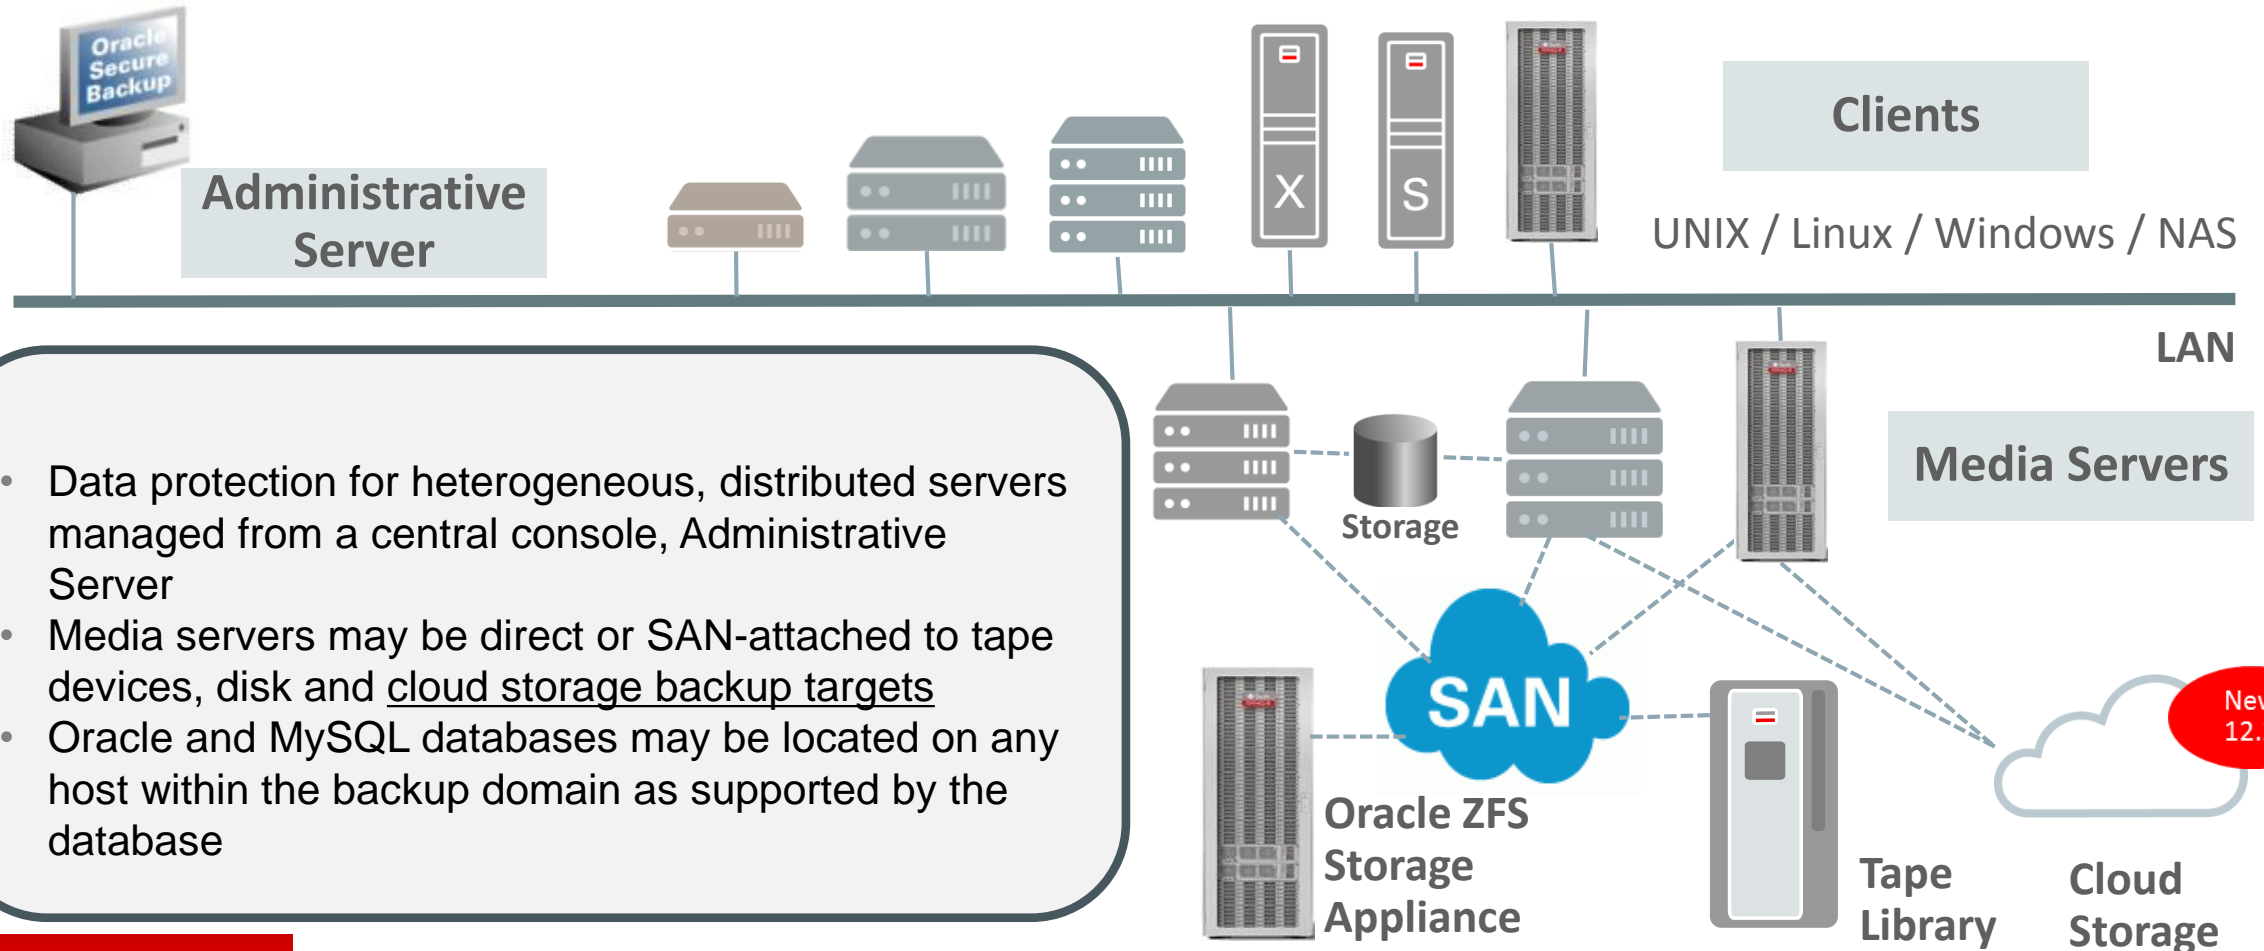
Oracle Secure Backup

Administrative Server

X

S

Clients

UNIX / Linux / Windows / NAS

LAN

Storage

Media Servers

- Data protection for heterogeneous, distributed servers managed from a central console, Administrative Server
- Media servers may be direct or SAN-attached to tape devices, disk and cloud storage backup targets
- Oracle and MySQL databases may be located on any host within the backup domain as supported by the database

SAN

Oracle ZFS Storage Appliance

Tape Library

Cloud Storage

Nev 12.